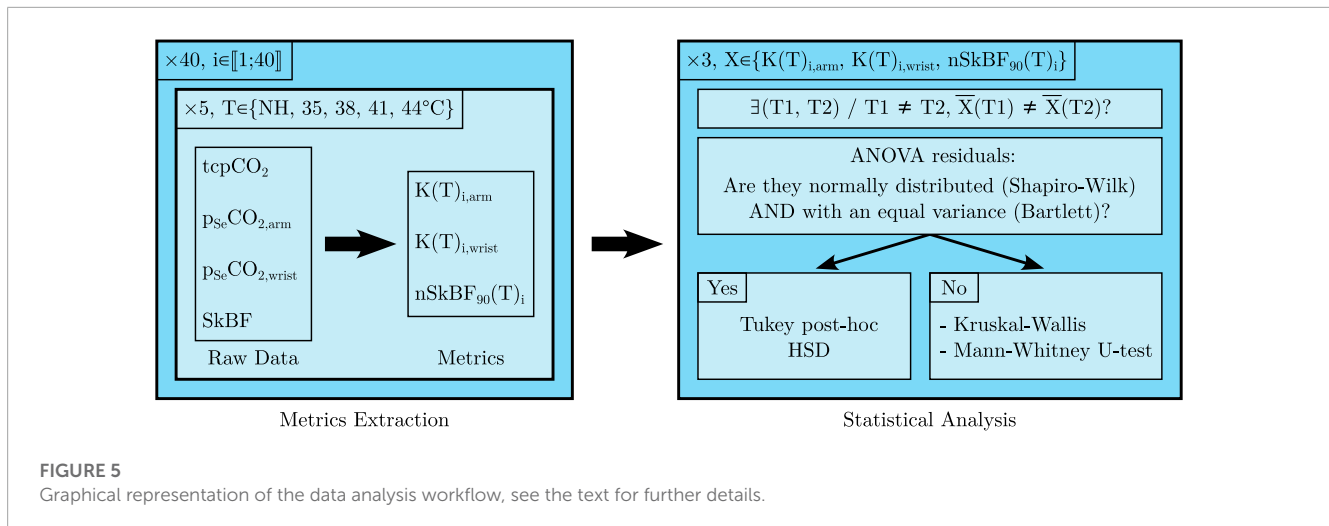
$\times 40$, $i \in [\![1;40]\!]$

$\times 5$, $T \in \{NH, 35, 38, 41, 44°C\}$

$tcpCO_2$

$p_{Se}CO_{2,arm}$

$p_{Se}CO_{2,wrist}$

SkBF

Raw Data

$K(T)_{i,arm}$

$K(T)_{i,wrist}$

$nSkBF_{90}(T)_i$

Metrics

Metrics Extraction

$\times 3$, $X \in \{K(T)_{i,arm}, K(T)_{i,wrist}, nSkBF_{90}(T)_i\}$

$\exists(T1, T2)$ / $T1 \neq T2$, $\overline{X}(T1) \neq \overline{X}(T2)$?

ANOVA residuals:
Are they normally distributed (Shapiro-Wilk) AND with an equal variance (Bartlett)?

Yes

Tukey post-hoc HSD

No

- Kruskal-Wallis
- Mann-Whitney U-test

Statistical Analysis

FIGURE 5
Graphical representation of the data analysis workflow, see the text for further details.